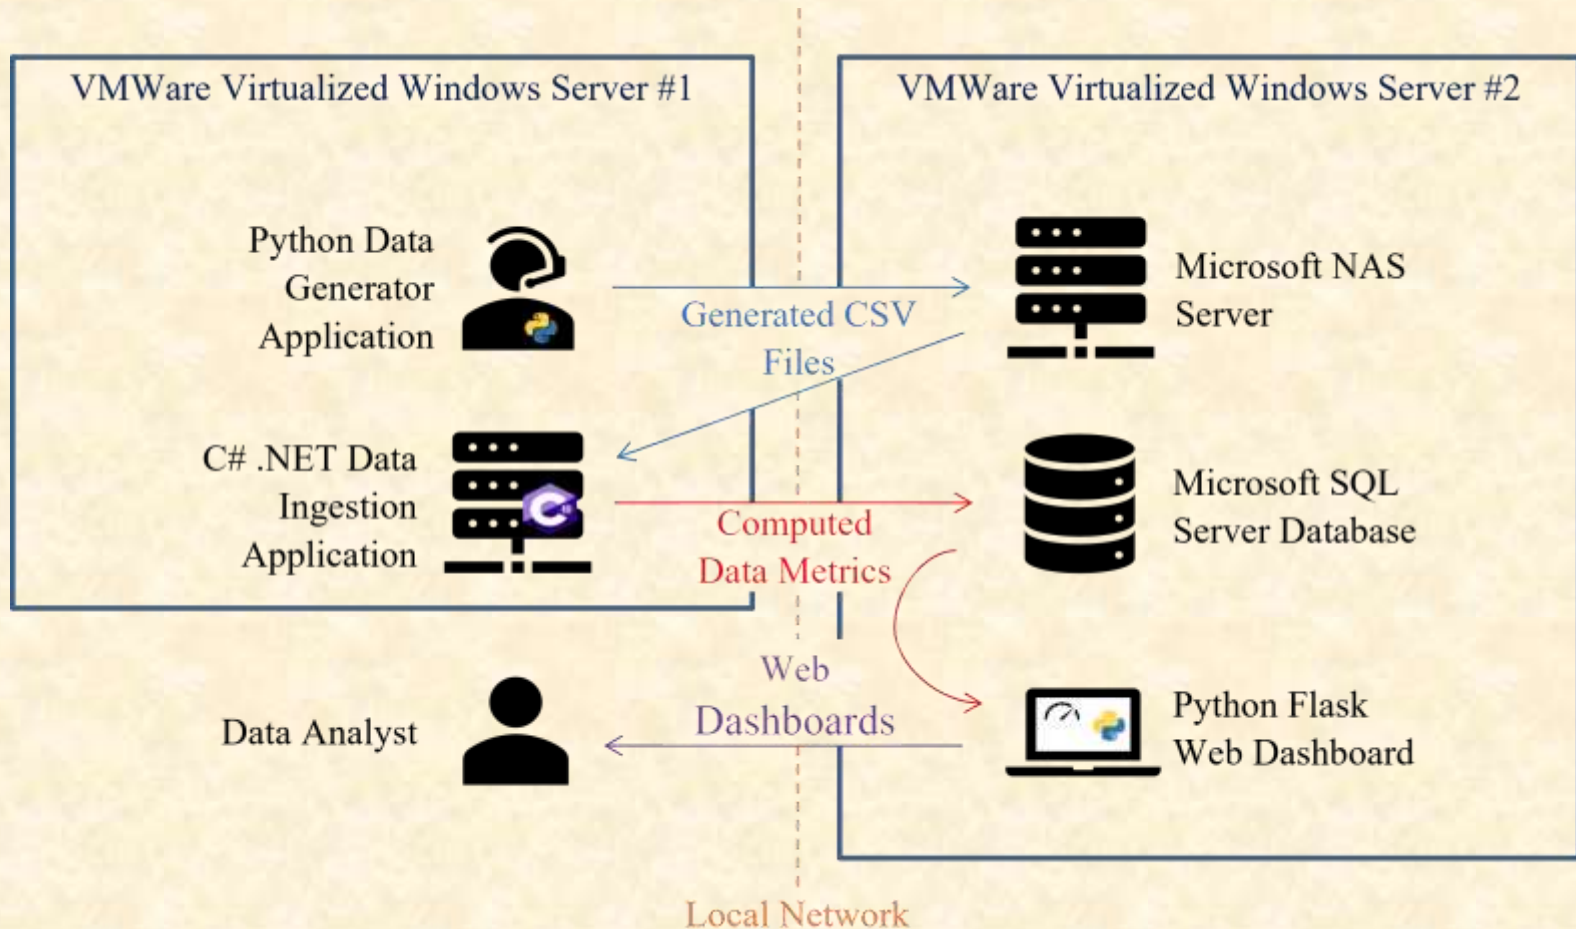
VMWare Virtualized Windows Server #1

VMWare Virtualized Windows Server #2

Python Data Generator Application

Generated CSV Files

Microsoft NAS Server

C# .NET Data Ingestion Application

Computed Data Metrics

Microsoft SQL Server Database

Web Dashboards

Data Analyst

Python Flask Web Dashboard

Local Network